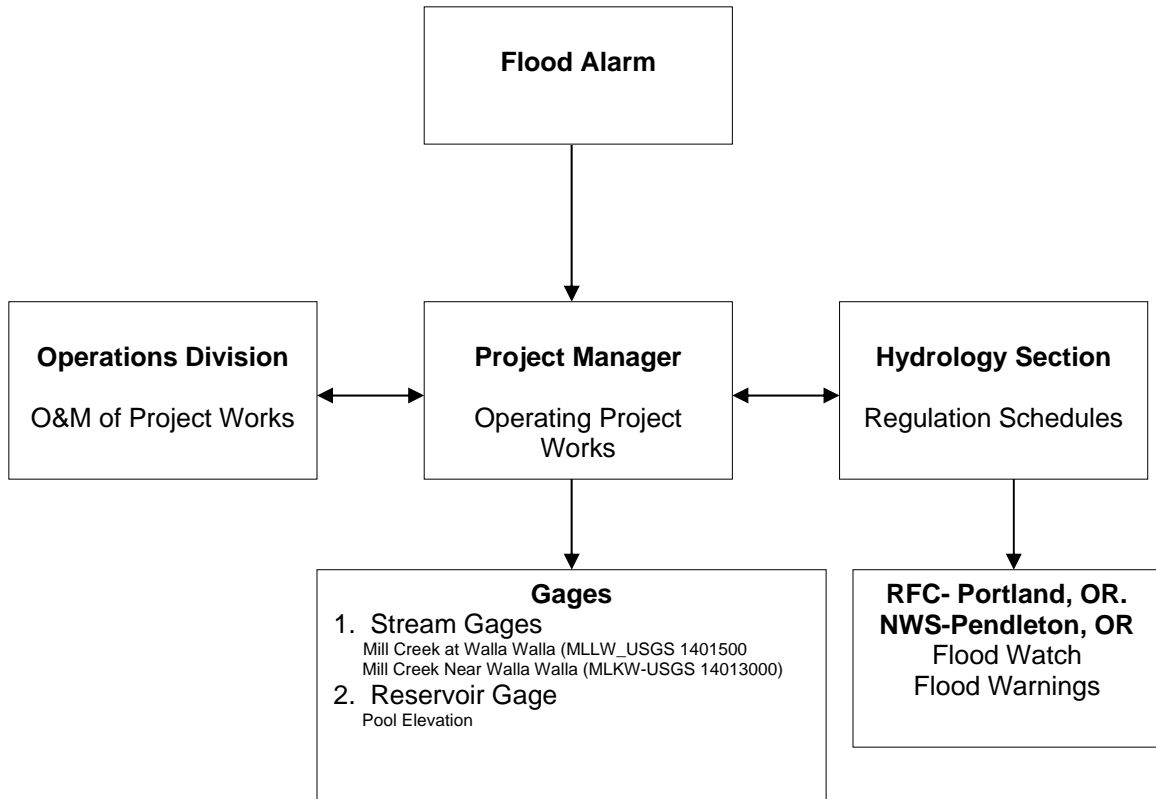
**Flood Alarm**

**Operations Division**

O&M of Project Works

**Project Manager**

Operating Project Works

**Hydrology Section**

Regulation Schedules

**Gages**

1. Stream Gages
Mill Creek at Walla Walla (MLLW_USGS 1401500
Mill Creek Near Walla Walla (MLKW-USGS 14013000)

2. Reservoir Gage
Pool Elevation

**RFC- Portland, OR.**
**NWS-Pendleton, OR**
Flood Watch
Flood Warnings